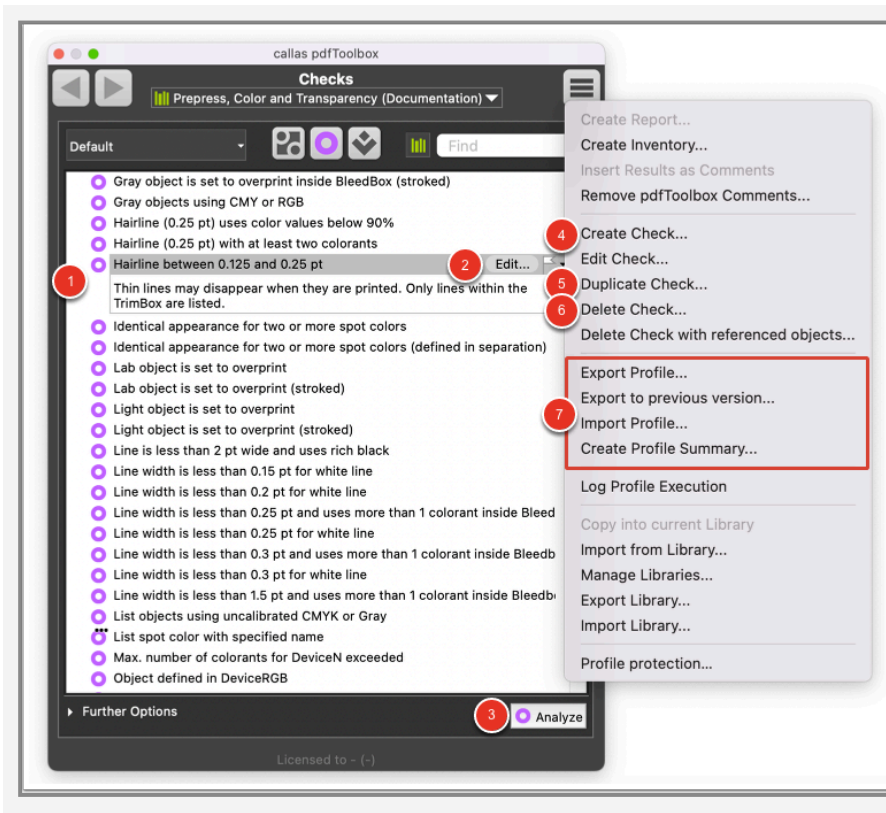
callas pdfToolbox

Checks

Prepress, Color and Transparency (Documentation)

Default

Find

Gray object is set to overprint inside BleedBox (stroked)
Gray objects using CMY or RGB
Hairline (0.25 pt) uses color values below 90%
Hairline (0.25 pt) with at least two colorants
1
Hairline between 0.125 and 0.25 pt
2
Edit...
Thin lines may disappear when they are printed. Only lines within the TrimBox are listed.
Identical appearance for two or more spot colors
Identical appearance for two or more spot colors (defined in separation)
Lab object is set to overprint
Lab object is set to overprint (stroked)
Light object is set to overprint
Light object is set to overprint (stroked)
Line is less than 2 pt wide and uses rich black
Line width is less than 0.15 pt for white line
Line width is less than 0.2 pt for white line
Line width is less than 0.25 pt and uses more than 1 colorant inside Bleed
Line width is less than 0.25 pt for white line
Line width is less than 0.3 pt and uses more than 1 colorant inside Bleedb
Line width is less than 0.3 pt for white line
Line width is less than 1.5 pt and uses more than 1 colorant inside Bleedb
List objects using uncalibrated CMYK or Gray
List spot color with specified name
Max. number of colorants for DeviceN exceeded
Object defined in DeviceRGB

Further Options

3
Analyze

Licensed to - (-)

Create Report...
Create Inventory...
Insert Results as Comments
Remove pdfToolbox Comments...
4
Create Check...
Edit Check...
5
Duplicate Check...
6
Delete Check...
Delete Check with referenced objects...
Export Profile...
Export to previous version...
7
Import Profile...
Create Profile Summary...
Log Profile Execution
Copy into current Library
Import from Library...
Manage Libraries...
Export Library...
Import Library...
Profile protection...